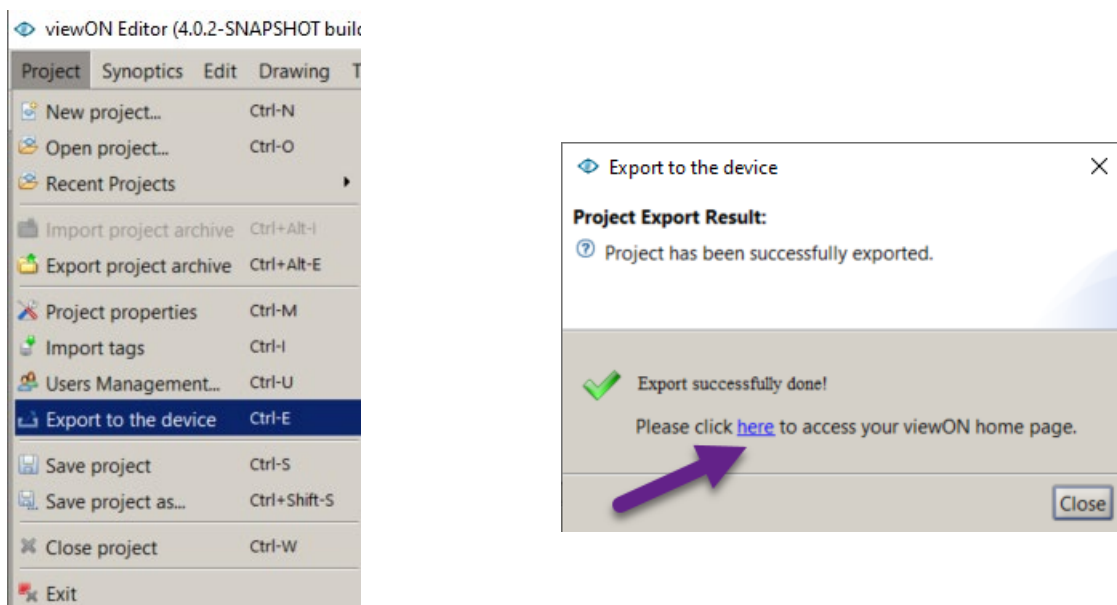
viewON Editor (4.0.2-SNAPSHOT buil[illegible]

Project Synoptics Edit Drawing T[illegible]

New project... Ctrl-N
Open project... Ctrl-O
Recent Projects
Import project archive Ctrl+Alt-I
Export project archive Ctrl+Alt-E
Project properties Ctrl-M
Import tags Ctrl-I
Users Management... Ctrl-U
Export to the device Ctrl-E
Save project Ctrl-S
Save project as... Ctrl+Shift-S
Close project Ctrl-W
Exit

Export to the device

Project Export Result:

Project has been successfully exported.

Export successfully done!

Please click here to access your viewON home page.

Close